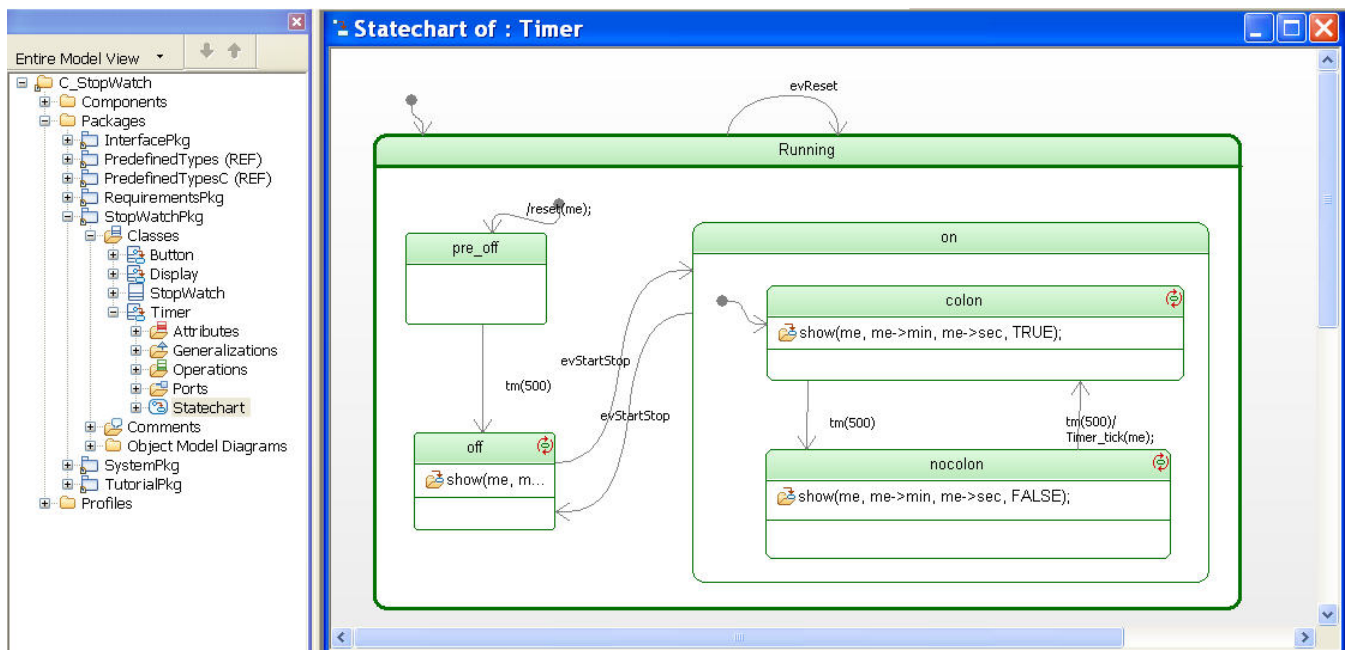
Entire Model View

C_StopWatch
Components
Packages
InterfacePkg
PredefinedTypes (REF)
PredefinedTypesC (REF)
RequirementsPkg
StopWatchPkg
Classes
Button
Display
StopWatch
Timer
Attributes
Generalizations
Operations
Ports
Statechart
Comments
Object Model Diagrams
SystemPkg
TutorialPkg
Profiles

Statechart of : Timer

evReset

Running

/reset(me);

pre_off

tm(500)

off

show(me, m...

evStartStop

evStartStop

on

colon

show(me, me->min, me->sec, TRUE);

tm(500)

tm(500)/
Timer_tick(me);

nocolon

show(me, me->min, me->sec, FALSE);